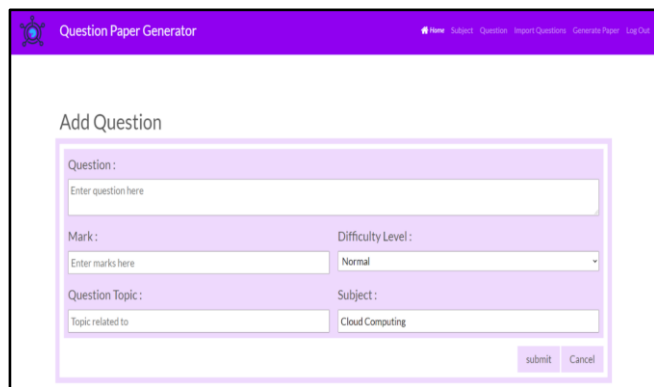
Question Paper Generator

Home Subject Question Import Questions Generate Paper Log Out

Add Question

Question :

Enter question here

Mark :

Enter marks here

Difficulty Level :

Normal

Question Topic :

Topic related to

Subject :

Cloud Computing

submit Cancel